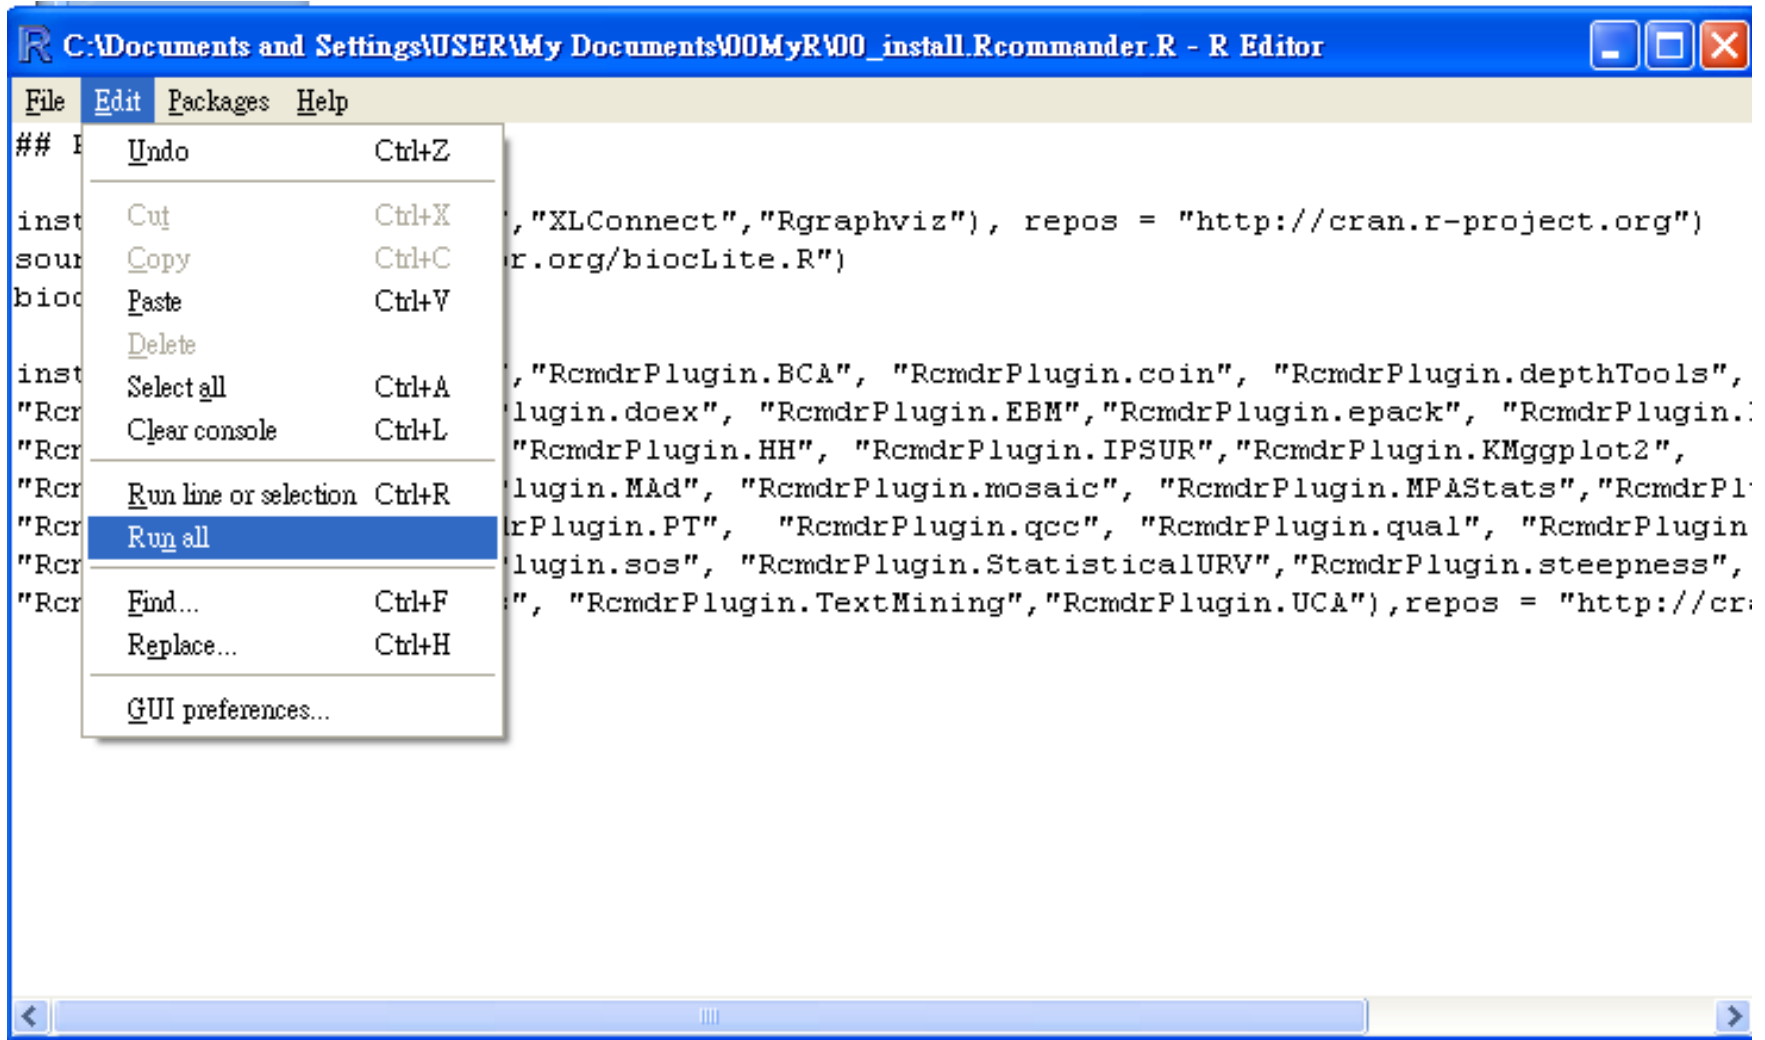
C:\Documents and Settings\USER\My Documents\00MyR\00_install.Rcommander.R - R Editor

File Edit Packages Help

## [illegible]

inst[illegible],"XLConnect","Rgraphviz"), repos = "http://cran.r-project.org")
sour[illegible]r.org/biocLite.R")
bioc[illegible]

inst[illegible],"RcmdrPlugin.BCA", "RcmdrPlugin.coin", "RcmdrPlugin.depthTools",
"Rcr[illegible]lugin.doex", "RcmdrPlugin.EBM","RcmdrPlugin.epack", "RcmdrPlugin.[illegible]
"Rcr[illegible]"RcmdrPlugin.HH", "RcmdrPlugin.IPSUR","RcmdrPlugin.KMggplot2",
"Rcr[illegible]lugin.MAd", "RcmdrPlugin.mosaic", "RcmdrPlugin.MPAStats","RcmdrPl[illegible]
"Rcr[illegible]rPlugin.PT", "RcmdrPlugin.qcc", "RcmdrPlugin.qual", "RcmdrPlugin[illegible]
"Rcr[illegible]lugin.sos", "RcmdrPlugin.StatisticalURV","RcmdrPlugin.steepness",
"Rcr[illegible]", "RcmdrPlugin.TextMining","RcmdrPlugin.UCA"),repos = "http://cr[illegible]

Undo Ctrl+Z
Cut Ctrl+X
Copy Ctrl+C
Paste Ctrl+V
Delete
Select all Ctrl+A
Clear console Ctrl+L
Run line or selection Ctrl+R
Run all
Find... Ctrl+F
Replace... Ctrl+H
GUI preferences...